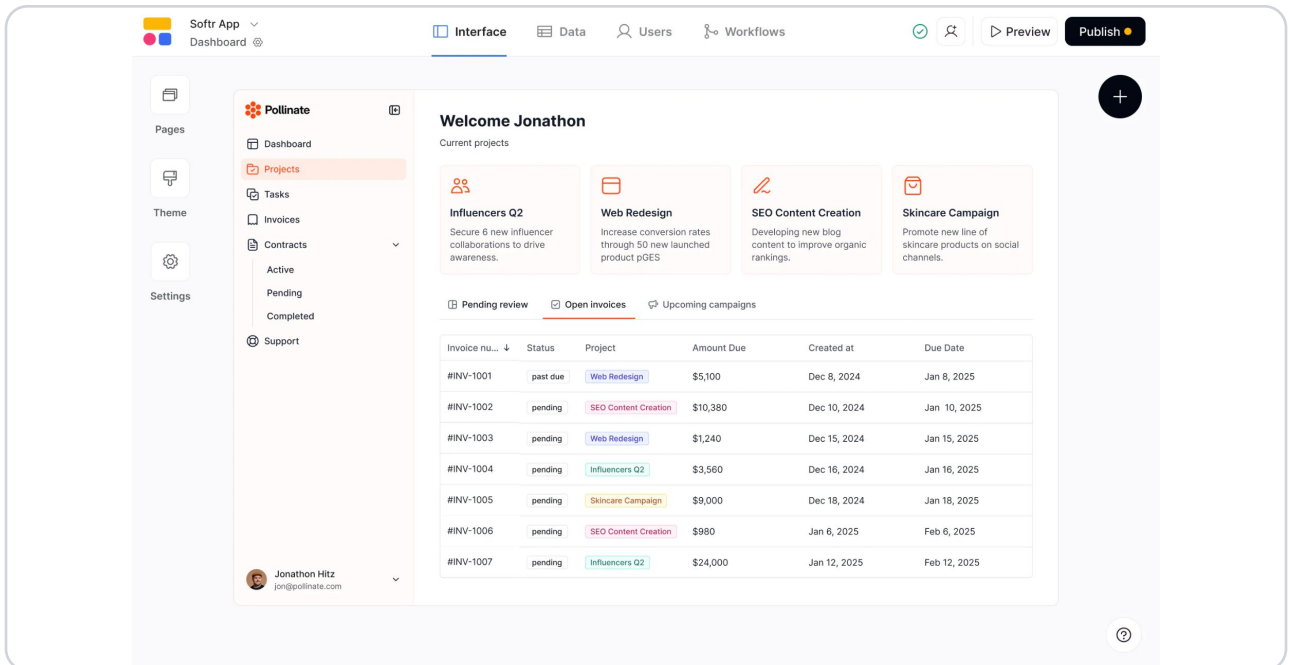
Softr App
Dashboard

Interface Data Users Workflows

Preview Publish

Pages
Theme
Settings

Pollinate

Dashboard
Projects
Tasks
Invoices
Contracts
Active
Pending
Completed
Support

Jonathon Hitz
jon@pollinate.com

Welcome Jonathon
Current projects

Influencers Q2
Secure 6 new influencer collaborations to drive awareness.

Web Redesign
Increase conversion rates through 50 new launched product pGES

SEO Content Creation
Developing new blog content to improve organic rankings.

Skincare Campaign
Promote new line of skincare products on social channels.

Pending review Open invoices Upcoming campaigns

| Invoice nu... ↓ | Status | Project | Amount Due | Created at | Due Date |
|---|---|---|---|---|---|
| #INV-1001 | past due | Web Redesign | $5,100 | Dec 8, 2024 | Jan 8, 2025 |
| #INV-1002 | pending | SEO Content Creation | $10,380 | Dec 10, 2024 | Jan 10, 2025 |
| #INV-1003 | pending | Web Redesign | $1,240 | Dec 15, 2024 | Jan 15, 2025 |
| #INV-1004 | pending | Influencers Q2 | $3,560 | Dec 16, 2024 | Jan 16, 2025 |
| #INV-1005 | pending | Skincare Campaign | $9,000 | Dec 18, 2024 | Jan 18, 2025 |
| #INV-1006 | pending | SEO Content Creation | $980 | Jan 6, 2025 | Feb 6, 2025 |
| #INV-1007 | pending | Influencers Q2 | $24,000 | Jan 12, 2025 | Feb 12, 2025 |